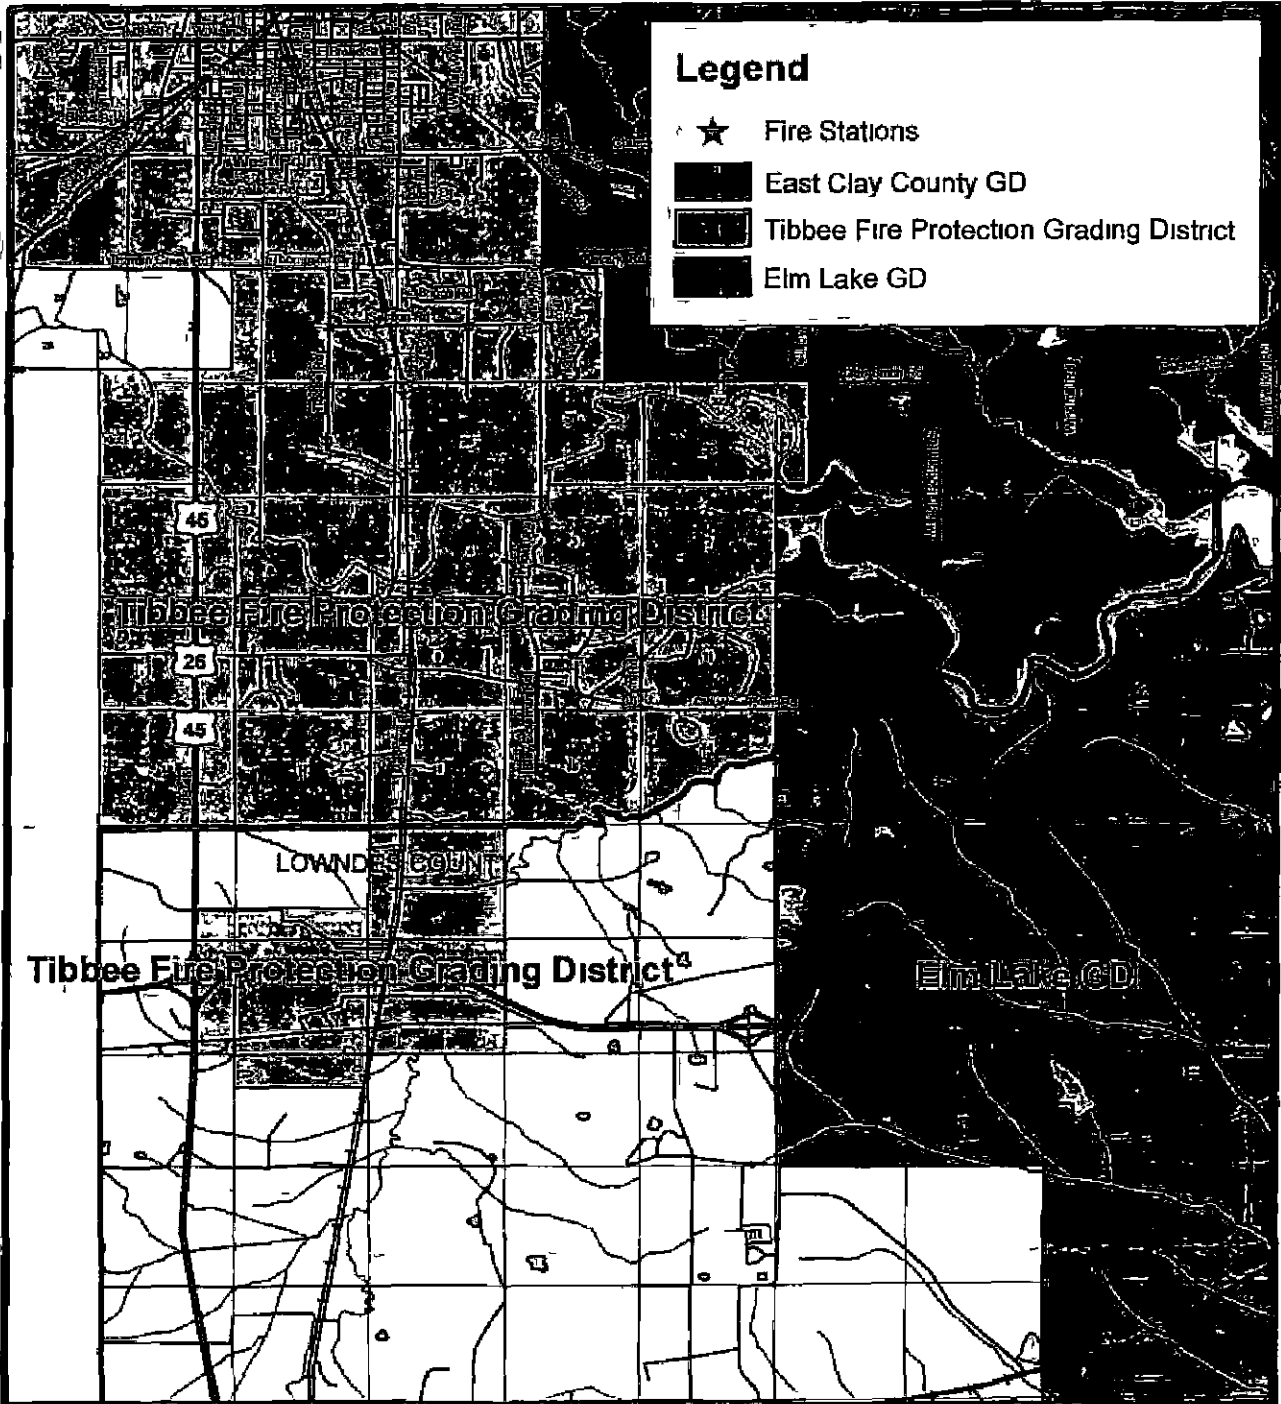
Legend

Fire Stations

East Clay County GD

Tibbee Fire Protection Grading District

Elm Lake GD

45

Tibbee Fire Protection Grading District

26

45

LOWNDES COUNTY

Tibbee Fire Protection Grading District

Elm Lake GD